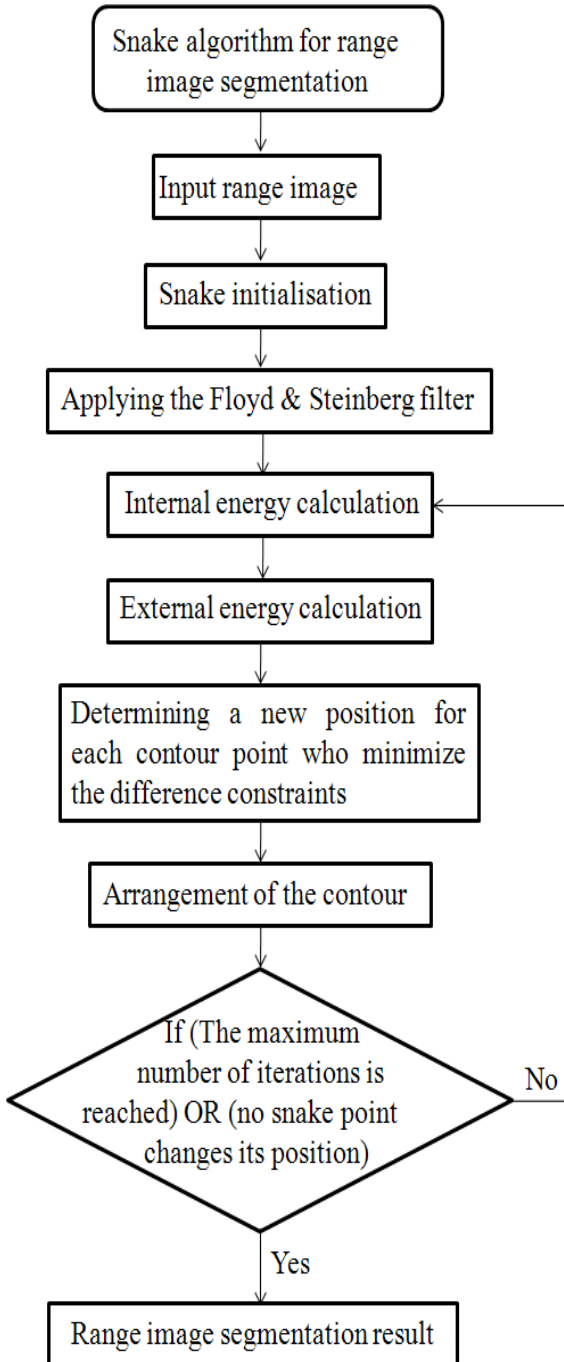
Snake algorithm for range image segmentation

Input range image

Snake initialisation

Applying the Floyd & Steinberg filter

Internal energy calculation

External energy calculation

Determining a new position for each contour point who minimize the difference constraints

Arrangement of the contour

If (The maximum number of iterations is reached) OR (no snake point changes its position)

No

Yes

Range image segmentation result